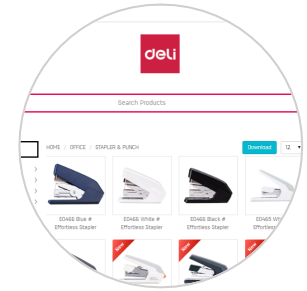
deli

Search Products

HOME / OFFICE / STAPLER & PUNCH

Download

12

E0466 Blue # Effortless Stapler

E0466 White # Effortless Stapler

E0466 Black # Effortless Stapler

E0466 Wh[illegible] Effortless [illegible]

NEW

NEW

NEW